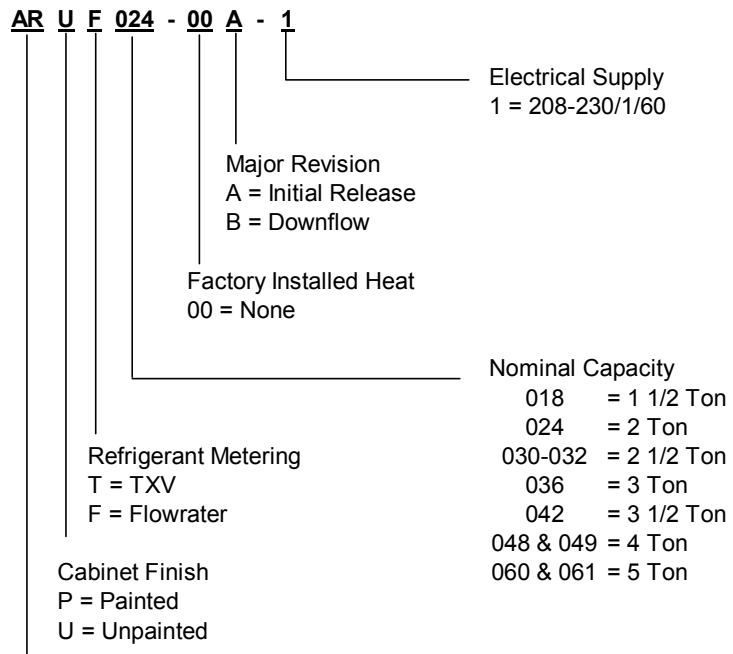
AR U F 024 - 00 A - 1

Electrical Supply
1 = 208-230/1/60

Major Revision
A = Initial Release
B = Downflow

Factory Installed Heat
00 = None

Nominal Capacity
018 = 1 1/2 Ton
024 = 2 Ton
030-032 = 2 1/2 Ton
036 = 3 Ton
042 = 3 1/2 Ton
048 & 049 = 4 Ton
060 & 061 = 5 Ton

Refrigerant Metering
T = TXV
F = Flowrater

Cabinet Finish
P = Painted
U = Unpainted